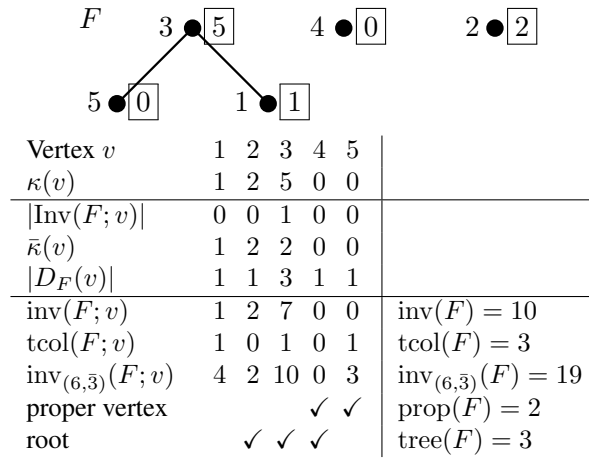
$F$

3 $\boxed{5}$   4 $\boxed{0}$   2 $\boxed{2}$

5 $\boxed{0}$   1 $\boxed{1}$

| Vertex $v$ | 1 | 2 | 3 | 4 | 5 | |
|---|---|---|---|---|---|---|
| $\kappa(v)$ | 1 | 2 | 5 | 0 | 0 | |
| $\lvert\mathrm{Inv}(F;v)\rvert$ | 0 | 0 | 1 | 0 | 0 | |
| $\bar{\kappa}(v)$ | 1 | 2 | 2 | 0 | 0 | |
| $\lvert D_F(v)\rvert$ | 1 | 1 | 3 | 1 | 1 | |
| $\mathrm{inv}(F;v)$ | 1 | 2 | 7 | 0 | 0 | $\mathrm{inv}(F)=10$ |
| $\mathrm{tcol}(F;v)$ | 1 | 0 | 1 | 0 | 1 | $\mathrm{tcol}(F)=3$ |
| $\mathrm{inv}_{(6,\bar{3})}(F;v)$ | 4 | 2 | 10 | 0 | 3 | $\mathrm{inv}_{(6,\bar{3})}(F)=19$ |
| proper vertex | | | | ✓ | ✓ | $\mathrm{prop}(F)=2$ |
| root | | ✓ | ✓ | ✓ | | $\mathrm{tree}(F)=3$ |